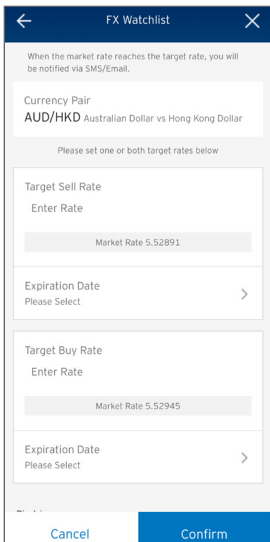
FX Watchlist

When the market rate reaches the target rate, you will be notified via SMS/Email.

Currency Pair
AUD/HKD Australian Dollar vs Hong Kong Dollar

Please set one or both target rates below

Target Sell Rate
Enter Rate

Market Rate 5.52891

Expiration Date
Please Select

Target Buy Rate
Enter Rate

Market Rate 5.52945

Expiration Date
Please Select

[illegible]

Cancel

Confirm